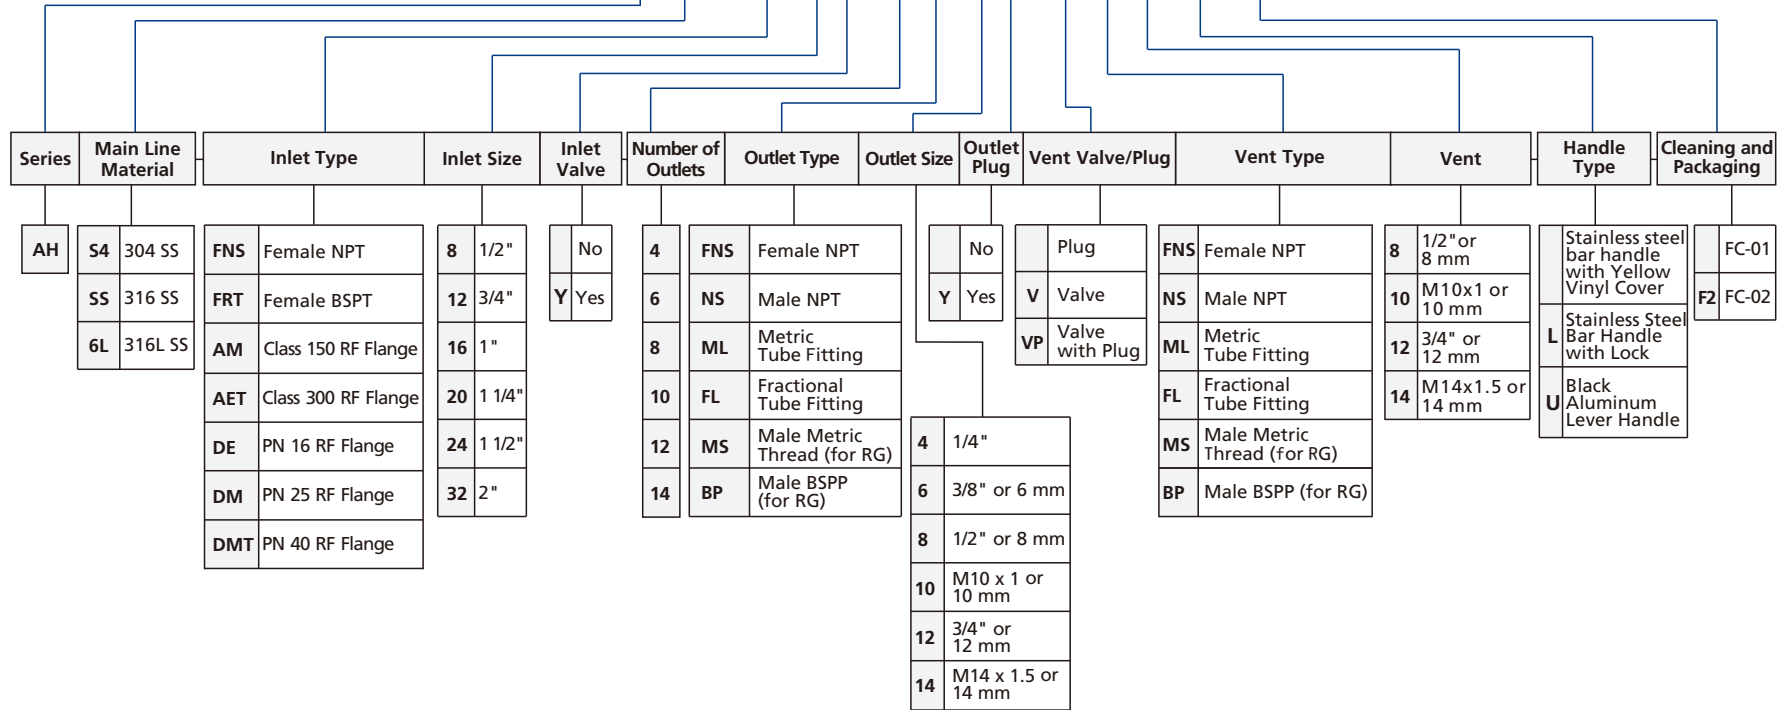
| Series | Main Line Material | Inlet Type | Inlet Size | Inlet Valve | Number of Outlets | Outlet Type | Outlet Size | Outlet Plug | Vent Valve/Plug | Vent Type | Vent | Handle Type | Cleaning and Packaging |
|---|---|---|---|---|---|---|---|---|---|---|---|---|---|

Series

| AH |
|---|

Main Line Material

| S4 | 304 SS |
|---|---|
| SS | 316 SS |
| 6L | 316L SS |

Inlet Type

| FNS | Female NPT |
|---|---|
| FRT | Female BSPT |
| AM | Class 150 RF Flange |
| AET | Class 300 RF Flange |
| DE | PN 16 RF Flange |
| DM | PN 25 RF Flange |
| DMT | PN 40 RF Flange |

Inlet Size

| 8 | 1/2" |
|---|---|
| 12 | 3/4" |
| 16 | 1" |
| 20 | 1 1/4" |
| 24 | 1 1/2" |
| 32 | 2" |

Inlet Valve

| | No |
|---|---|
| Y | Yes |

Number of Outlets

| 4 |
|---|
| 6 |
| 8 |
| 10 |
| 12 |
| 14 |

Outlet Type

| FNS | Female NPT |
|---|---|
| NS | Male NPT |
| ML | Metric Tube Fitting |
| FL | Fractional Tube Fitting |
| MS | Male Metric Thread (for RG) |
| BP | Male BSPP (for RG) |

Outlet Size

| 4 | 1/4" |
|---|---|
| 6 | 3/8" or 6 mm |
| 8 | 1/2" or 8 mm |
| 10 | M10 x 1 or 10 mm |
| 12 | 3/4" or 12 mm |
| 14 | M14 x 1.5 or 14 mm |

Outlet Plug

| | No |
|---|---|
| Y | Yes |

Vent Valve/Plug

| | Plug |
|---|---|
| V | Valve |
| VP | Valve with Plug |

Vent Type

| FNS | Female NPT |
|---|---|
| NS | Male NPT |
| ML | Metric Tube Fitting |
| FL | Fractional Tube Fitting |
| MS | Male Metric Thread (for RG) |
| BP | Male BSPP (for RG) |

Vent

| 8 | 1/2"or 8 mm |
|---|---|
| 10 | M10x1 or 10 mm |
| 12 | 3/4" or 12 mm |
| 14 | M14x1.5 or 14 mm |

Handle Type

| | Stainless steel bar handle with Yellow Vinyl Cover |
|---|---|
| L | Stainless Steel Bar Handle with Lock |
| U | Black Aluminum Lever Handle |

Cleaning and Packaging

| | FC-01 |
|---|---|
| F2 | FC-02 |